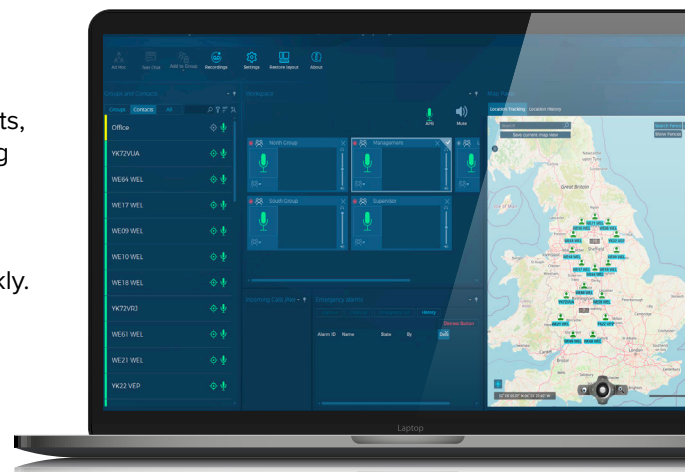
ts,
g

kly.

All Hex
Add to Group
Recordings
Settings
Restore layout
About

Groups and Contacts
Groups
Contacts
All

Office
YK72VUA
WE64 WEL
WE17 WEL
WE09 WEL
WE10 WEL
WE18 WEL
YK72VRJ
WE61 WEL
WE21 WEL
YK22 VEP

Workspace
APB
Mute

North Group
Management
South Group
Supervisor

Incoming Call Jitter
Emergency alarms
History
Alarm ID
Name
State
By

Map Panel
Location Tracking
Location History
Save current map view
Great Britain

Laptop